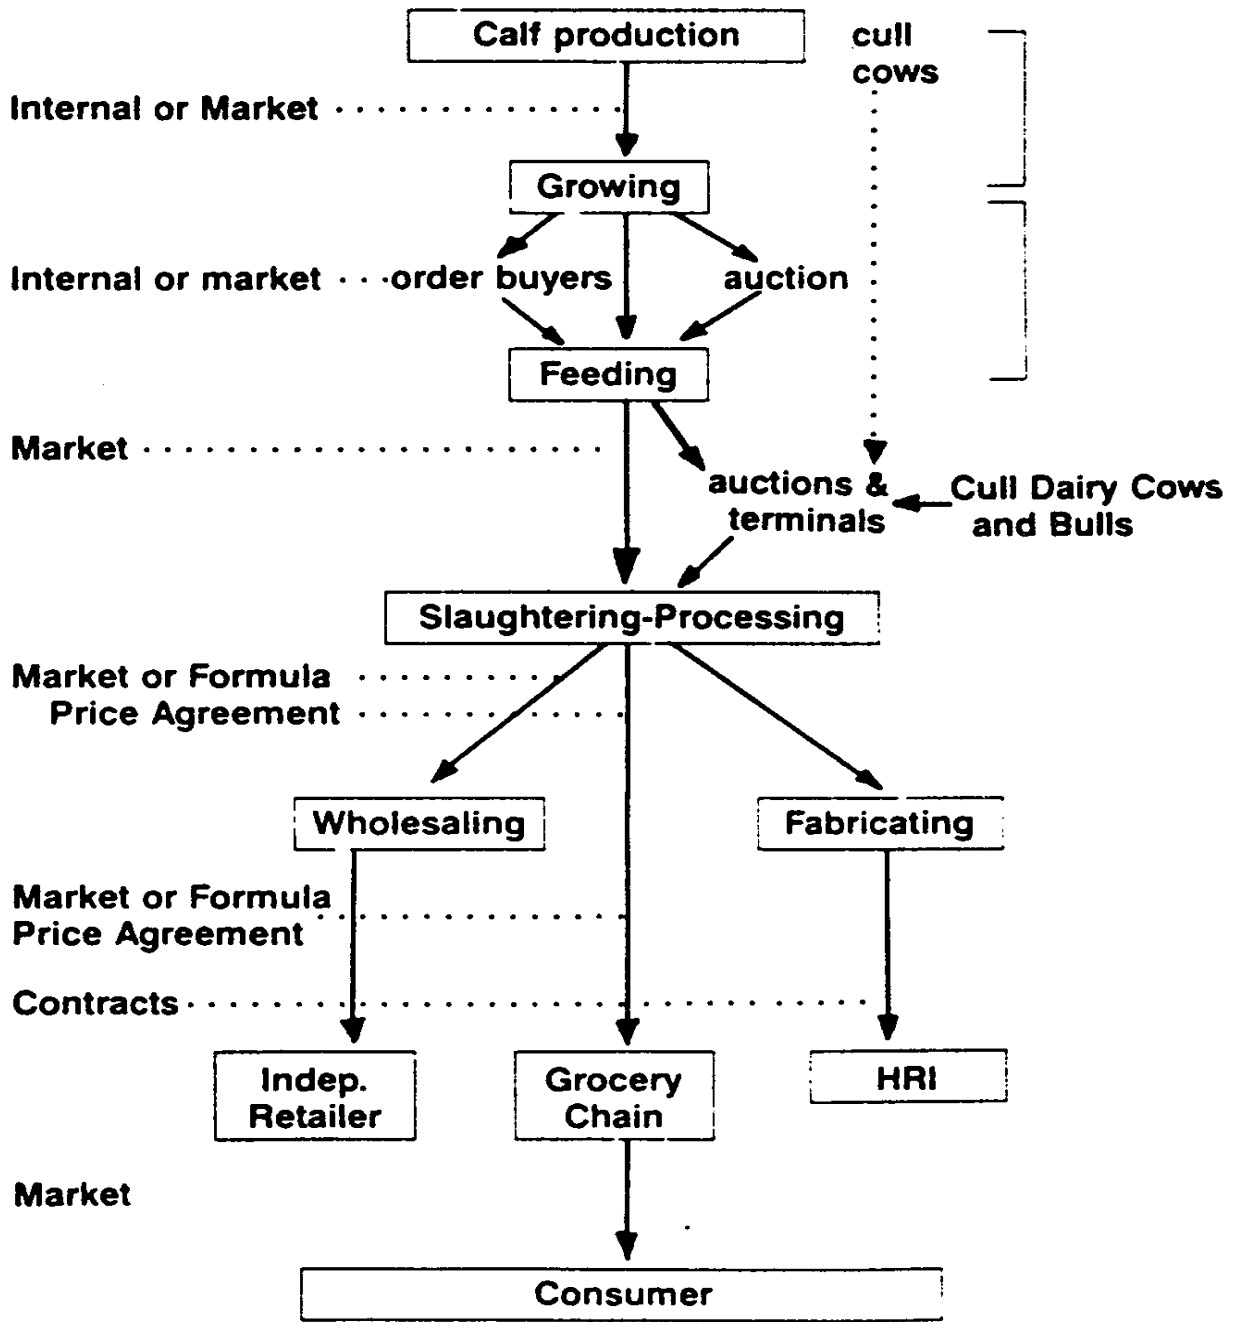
Calf production

cull cows

Internal or Market

Growing

Internal or market order buyers auction

Feeding

Market

auctions & terminals

Cull Dairy Cows and Bulls

Slaughtering-Processing

Market or Formula Price Agreement

Wholesaling

Fabricating

Market or Formula Price Agreement

Contracts

Indep. Retailer

Grocery Chain

HRI

Market

Consumer